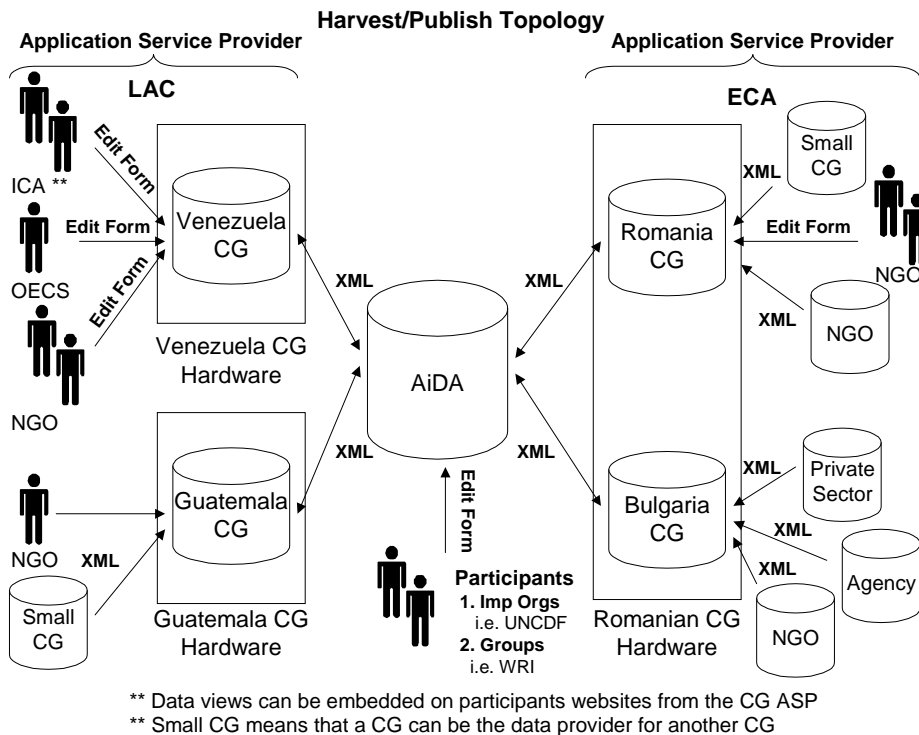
Harvest/Publish Topology

Application Service Provider

Application Service Provider

LAC

ECA

ICA **

Edit Form

Venezuela CG

Edit Form

OECS

Edit Form

NGO

Venezuela CG Hardware

XML

AiDA

XML

Romania CG

Small CG

XML

Edit Form

NGO

XML

NGO

XML

XML

Guatemala CG

NGO

XML

Small CG

Guatemala CG Hardware

Edit Form

Participants
1. Imp Orgs
i.e. UNCDF
2. Groups
i.e. WRI

Bulgaria CG

XML

Private Sector

XML

Agency

XML

NGO

Romanian CG Hardware

** Data views can be embedded on participants websites from the CG ASP
** Small CG means that a CG can be the data provider for another CG